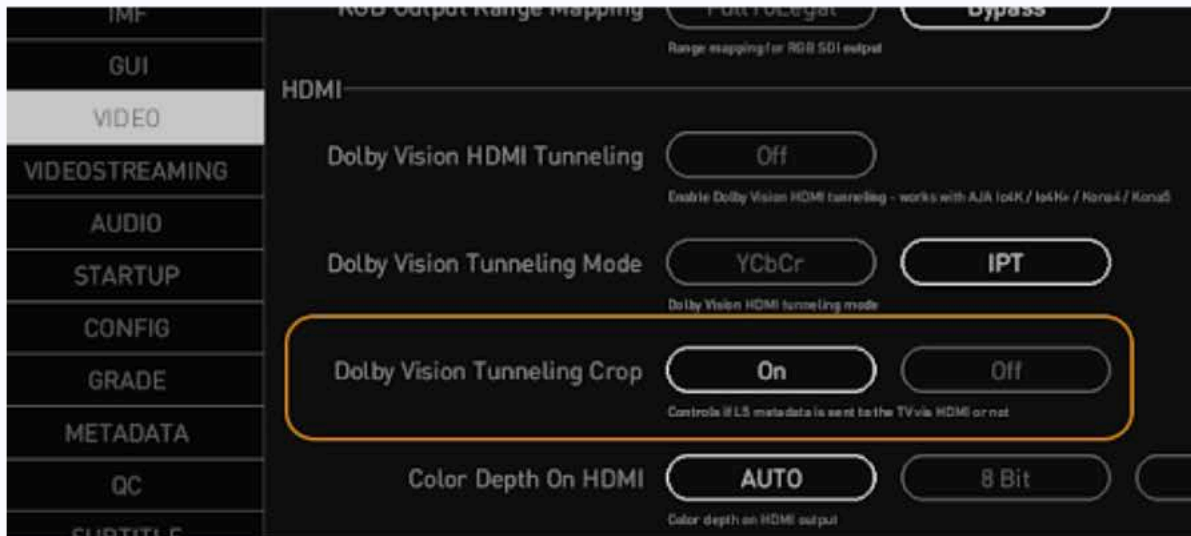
IMF
GUI
VIDEO
VIDEOSTREAMING
AUDIO
STARTUP
CONFIG
GRADE
METADATA
QC
SUBTITLE

RGB Output Range Mapping
Full To Legal
Bypass
Range mapping for RGB SDI output

HDMI

Dolby Vision HDMI Tunneling
Off
Enable Dolby Vision HDMI tunnelling - works with AJA Io4K / Io4K+ / Kona4 / Kona5

Dolby Vision Tunneling Mode
YCbCr
IPT
Dolby Vision HDMI tunneling mode

Dolby Vision Tunneling Crop
On
Off
Controls if L5 metadata is sent to the TV via HDMI or not

Color Depth On HDMI
AUTO
8 Bit
Color depth on HDMI output